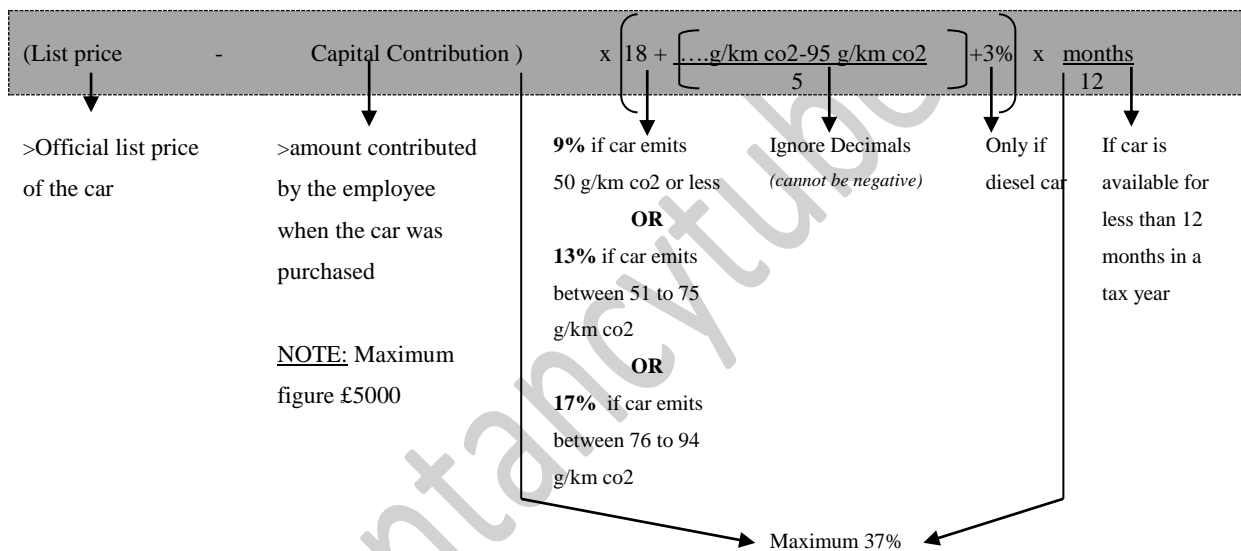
(List price - Capital Contribution ) x $\left(18 + \left[\frac{\text{….g/km co2-95 g/km co2}}{5}\right] + 3\%\right)$ x $\frac{\text{months}}{12}$

>Official list price of the car

>amount contributed by the employee when the car was purchased

NOTE: Maximum figure £5000

**9%** if car emits 50 g/km co2 or less

**OR**

**13%** if car emits between 51 to 75 g/km co2

**OR**

**17%** if car emits between 76 to 94 g/km co2

Ignore Decimals *(cannot be negative)*

Only if diesel car

If car is available for less than 12 months in a tax year

Maximum 37%

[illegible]